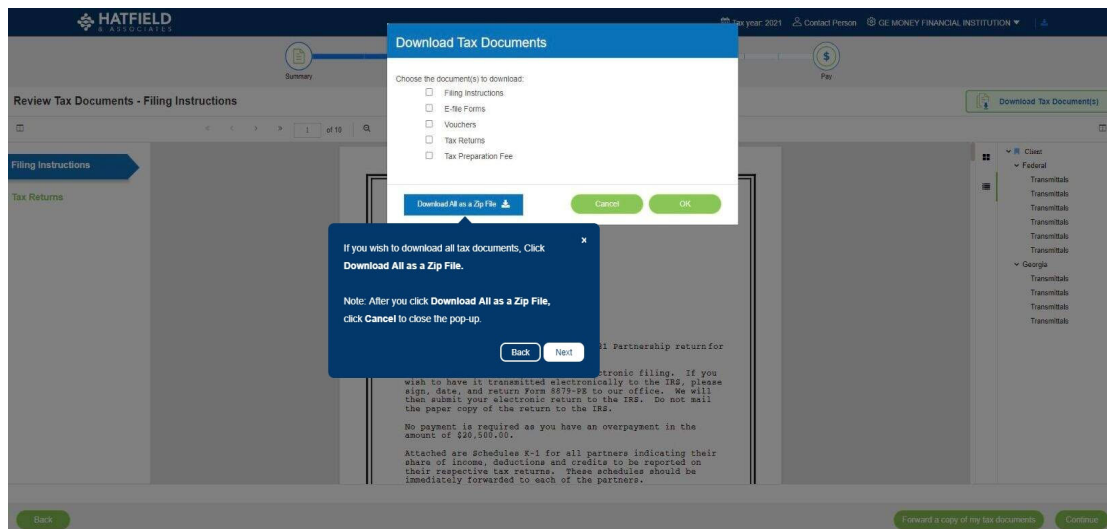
HATFIELD
& ASSOCIATES

Tax year: 2021 Contact Person GE MONEY FINANCIAL INSTITUTION

Summary

Pay

Review Tax Documents - Filing Instructions

Download Tax Document(s)

1 of 10

Filing Instructions

Tax Returns

Client
Federal
Transmittals
Transmittals
Transmittals
Transmittals
Transmittals
Transmittals
Georgia
Transmittals
Transmittals
Transmittals
Transmittals

Download Tax Documents

Choose the document(s) to download:

Filing Instructions

E-file Forms

Vouchers

Tax Returns

Tax Preparation Fee

Download All as a Zip File

Cancel

OK

If you wish to download all tax documents, Click **Download All as a Zip File.**

Note: After you click **Download All as a Zip File,** click **Cancel** to close the pop-up.

Back

Next

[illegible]1 Partnership return for

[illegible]ctronic filing. If you wish to have it transmitted electronically to the IRS, please sign, date, and return Form 8879-PE to our office. We will then submit your electronic return to the IRS. Do not mail the paper copy of the return to the IRS.

No payment is required as you have an overpayment in the amount of $20,500.00.

Attached are Schedules K-1 for all partners indicating their share of income, deductions and credits to be reported on their respective tax returns. These schedules should be immediately forwarded to each of the partners.

Back

Forward a copy of my tax documents

Continue